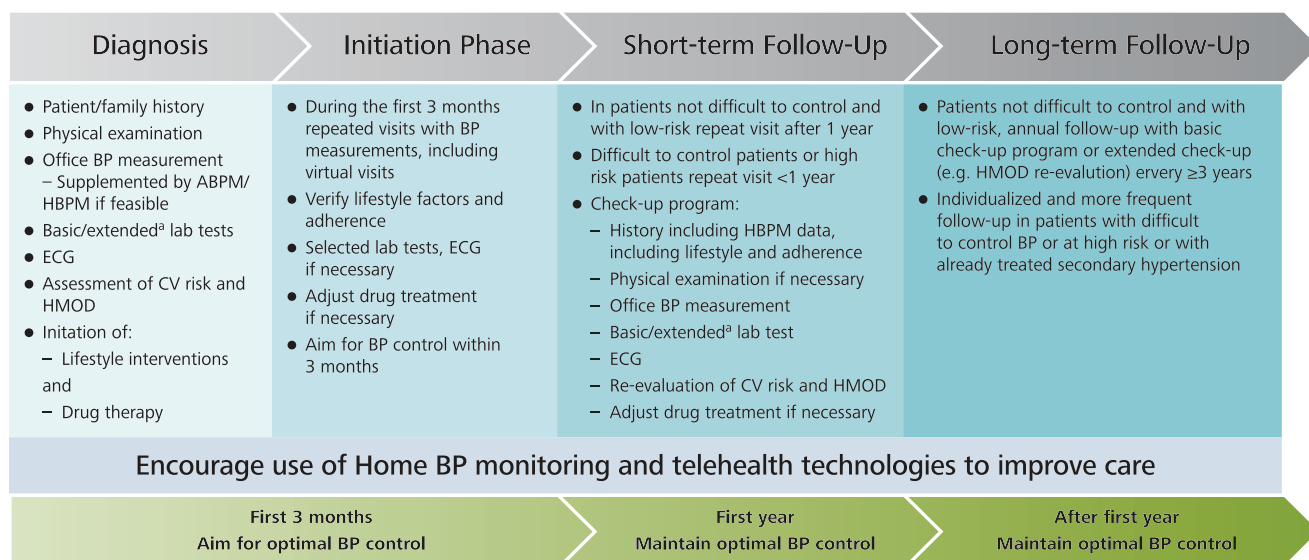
Diagnosis

Initiation Phase

Short-term Follow-Up

Long-term Follow-Up

- Patient/family history
- Physical examination
- Office BP measurement – Supplemented by ABPM/HBPM if feasible
- Basic/extended$^{a}$ lab tests
- ECG
- Assessment of CV risk and HMOD
- Initation of:
  – Lifestyle interventions
  and
  – Drug therapy

- During the first 3 months repeated visits with BP measurements, including virtual visits
- Verify lifestyle factors and adherence
- Selected lab tests, ECG if necessary
- Adjust drug treatment if necessary
- Aim for BP control within 3 months

- In patients not difficult to control and with low-risk repeat visit after 1 year
- Difficult to control patients or high risk patients repeat visit <1 year
- Check-up program:
  – History including HBPM data, including lifestyle and adherence
  – Physical examination if necessary
  – Office BP measurement
  – Basic/extended$^{a}$ lab test
  – ECG
  – Re-evaluation of CV risk and HMOD
  – Adjust drug treatment if necessary

- Patients not difficult to control and with low-risk, annual follow-up with basic check-up program or extended check-up (e.g. HMOD re-evalution) errvery ≥3 years
- Individualized and more frequent follow-up in patients with difficult to control BP or at high risk or with already treated secondary hypertension

Encourage use of Home BP monitoring and telehealth technologies to improve care

First 3 months
Aim for optimal BP control

First year
Maintain optimal BP control

After first year
Maintain optimal BP control